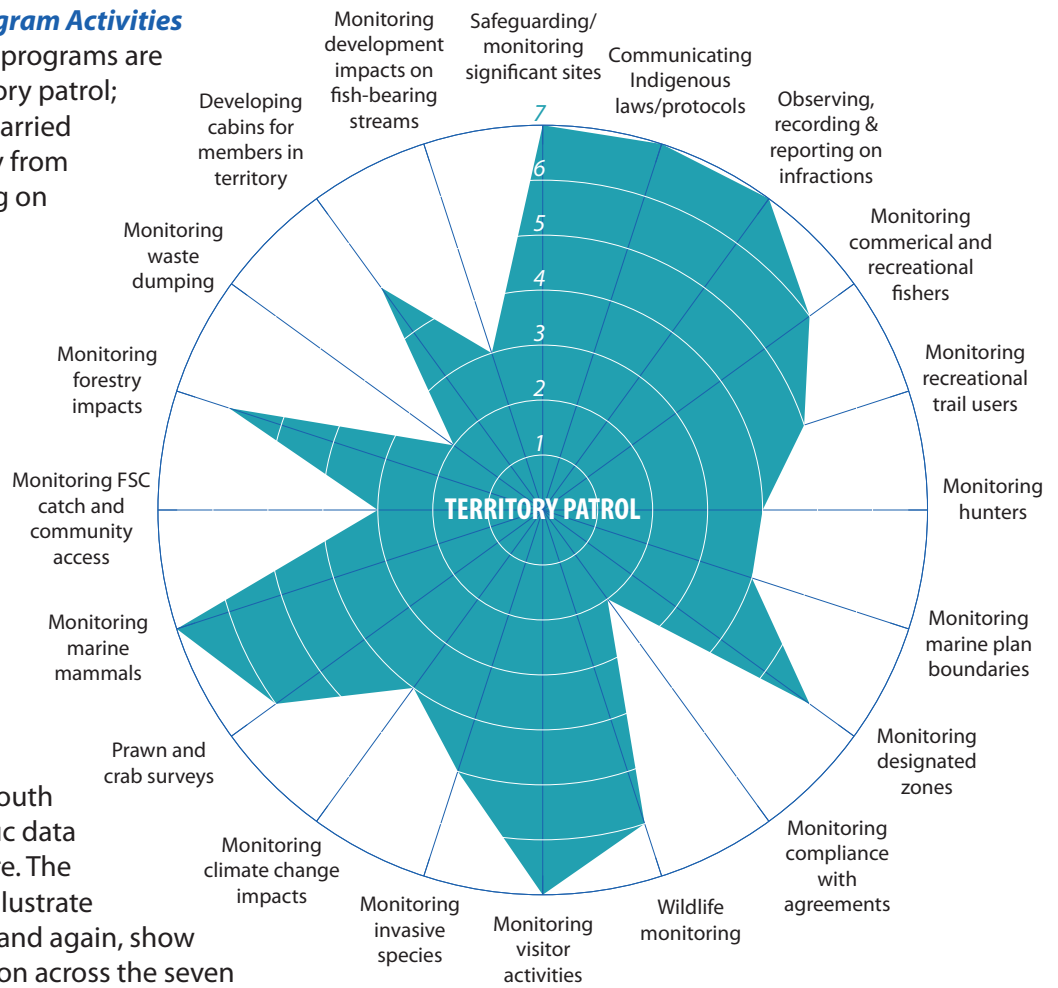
gram Activities
programs are
ory patrol;
arried
y from
g on

outh
ic data
e. The
llustrate
and again, show
on across the seven

Safeguarding/ monitoring significant sites

Communicating Indigenous laws/protocols

Observing, recording & reporting on infractions

Monitoring commerical and recreational fishers

Monitoring recreational trail users

Monitoring hunters

Monitoring marine plan boundaries

Monitoring designated zones

Monitoring compliance with agreements

Wildlife monitoring

Monitoring visitor activities

Monitoring invasive species

Monitoring climate change impacts

Prawn and crab surveys

Monitoring marine mammals

Monitoring FSC catch and community access

Monitoring forestry impacts

Monitoring waste dumping

Developing cabins for members in territory

Monitoring development impacts on fish-bearing streams

7
6
5
4
3
2
1

TERRITORY PATROL